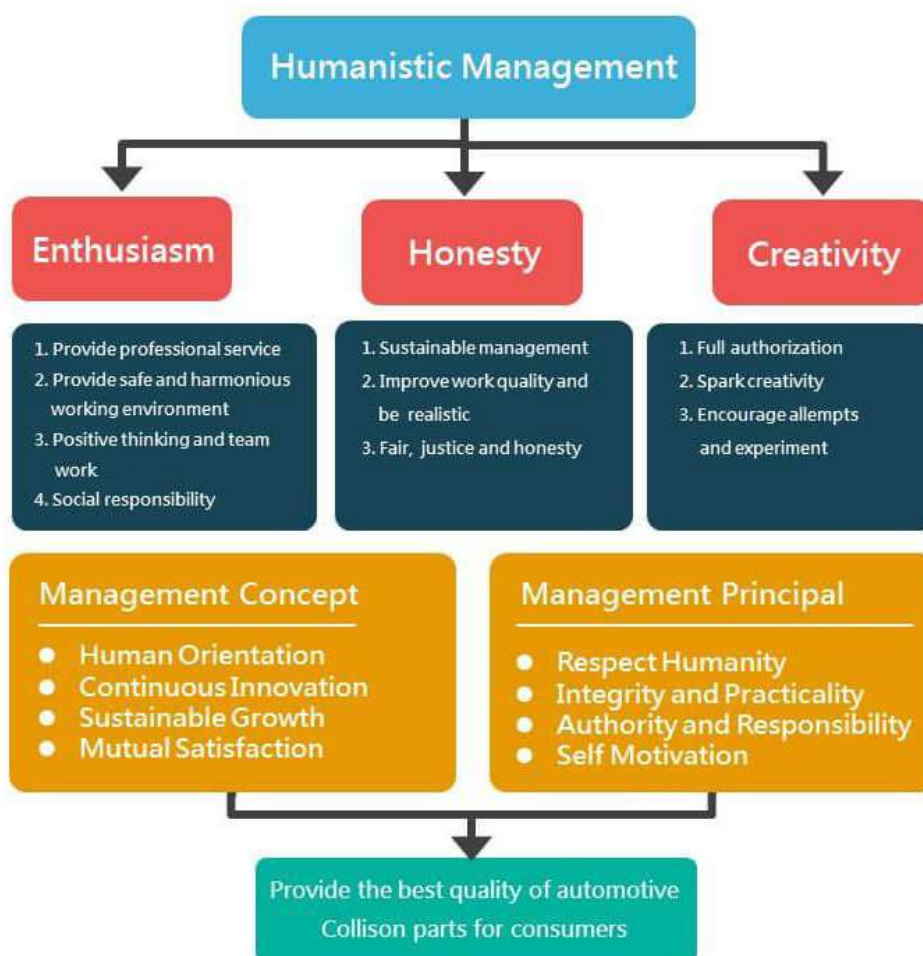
Humanistic Management

Enthusiasm

Honesty

Creativity

1. Provide professional service
2. Provide safe and harmonious working environment
3. Positive thinking and team work
4. Social responsibility

1. Sustainable management
2. Improve work quality and be realistic
3. Fair, justice and honesty

1. Full authorization
2. Spark creativity
3. Encourage allempts and experiment

Management Concept
- Human Orientation
- Continuous Innovation
- Sustainable Growth
- Mutual Satisfaction

Management Principal
- Respect Humanity
- Integrity and Practicality
- Authority and Responsibility
- Self Motivation

Provide the best quality of automotive Collison parts for consumers